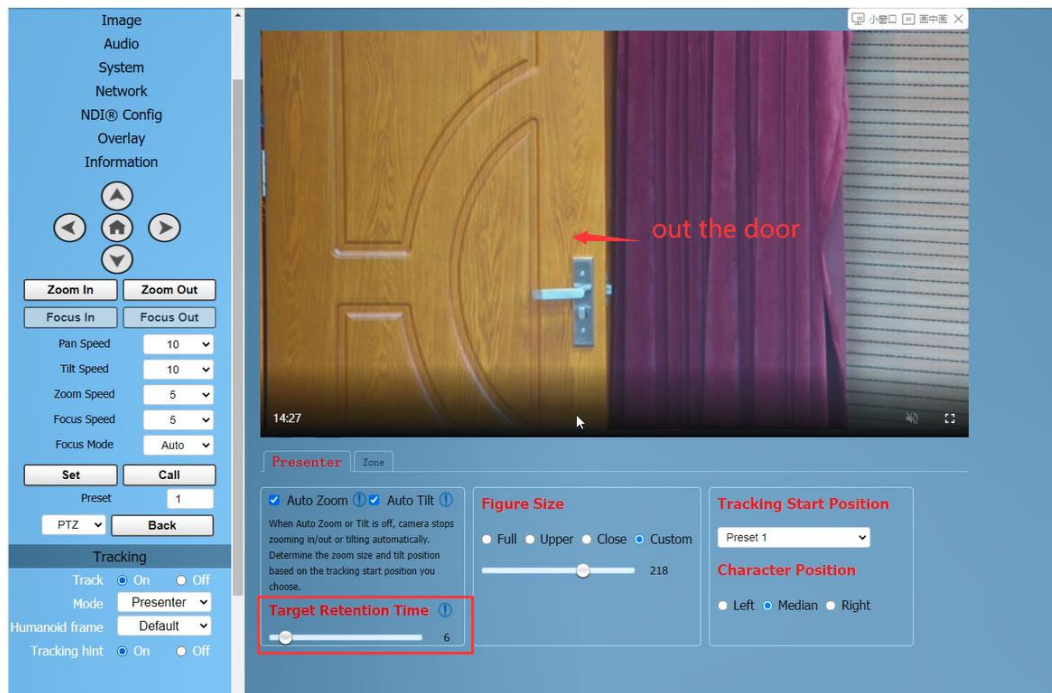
Image
Audio
System
Network
NDI® Config
Overlay
Information

Zoom In
Zoom Out
Focus In
Focus Out
Pan Speed 10
Tilt Speed 10
Zoom Speed 5
Focus Speed 5
Focus Mode Auto
Set
Call
Preset 1
PTZ
Back

Tracking
Track On Off
Mode Presenter
Humanoid frame Default
Tracking hint On Off

小窗口 画中画

out the door

14:27

Presenter
Zone

Auto Zoom Auto Tilt
When Auto Zoom or Tilt is off, camera stops zooming in/out or tilting automatically. Determine the zoom size and tilt position based on the tracking start position you choose.

Target Retention Time
6

Figure Size
Full Upper Close Custom
218

Tracking Start Position
Preset 1

Character Position
Left Median Right